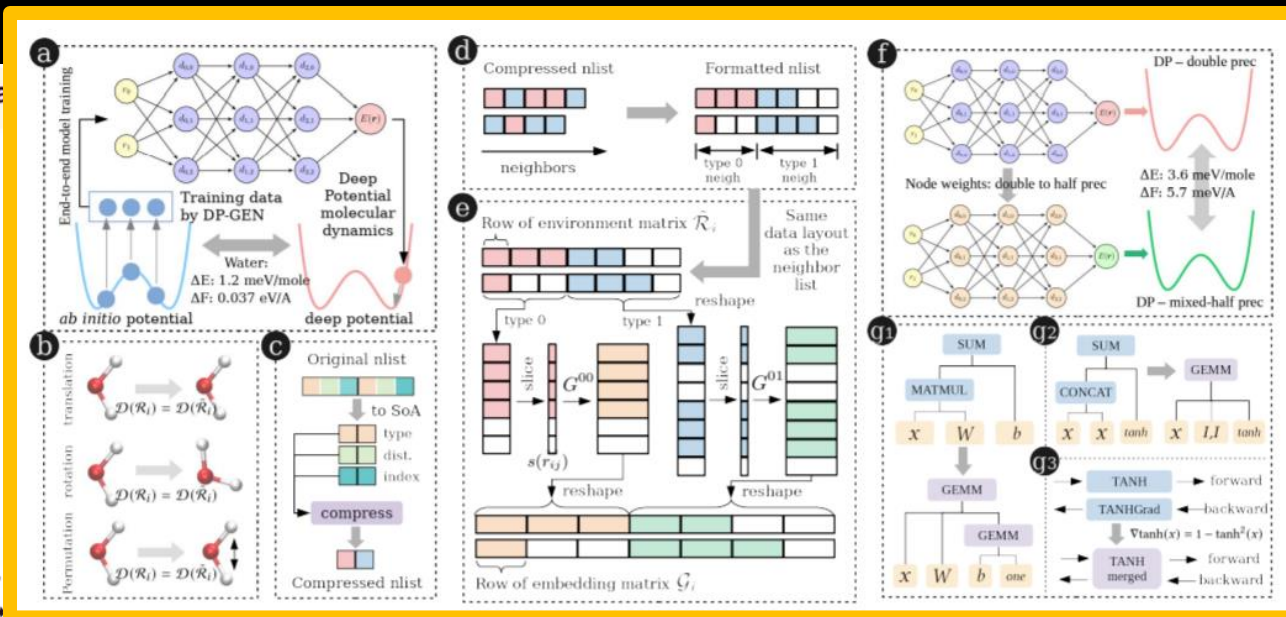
a

End-to-end model training

$r_0$

$r_1$

$d_{0,0}$

$d_{0,1}$

$d_{0,2}$

$d_{1,0}$

$d_{1,1}$

$d_{1,2}$

$d_{2,0}$

$d_{2,1}$

$d_{2,2}$

$E(\mathbf{r})$

Training data by DP-GEN

Deep Potential molecular dynamics

Water:
ΔE: 1.2 meV/mole
ΔF: 0.037 eV/A

ab initio potential

deep potential

b

translation

$\mathcal{D}(\mathcal{R}_i) = \mathcal{D}(\hat{\mathcal{R}}_i)$

rotation

$\mathcal{D}(\mathcal{R}_i) = \mathcal{D}(\hat{\mathcal{R}}_i)$

Permutation

$\mathcal{D}(\mathcal{R}_i) = \mathcal{D}(\hat{\mathcal{R}}_i)$

c

Original nlist

to SoA

type

dist.

index

compress

Compressed nlist

d

Compressed nlist

neighbors

Formatted nlist

type 0 neigh

type 1 neigh

e

Row of environment matrix $\hat{\mathcal{R}}_i$

Same data layout as the neighbor list

reshape

type 0

type 1

slice

$G^{00}$

slice

$G^{01}$

$s(r_{ij})$

reshape

reshape

Row of embedding matrix $\mathcal{G}_i$

f

DP – double prec

Node weights: double to half prec

ΔE: 3.6 meV/mole
ΔF: 5.7 meV/A

DP – mixed-half prec

g1

SUM

MATMUL

$x$

$W$

$b$

GEMM

GEMM

$x$

$W$

$b$

one

g2

SUM

CONCAT

$x$

$x$

tanh

GEMM

$x$

$I,I$

tanh

g3

TANH

forward

TANHGrad

backward

$\nabla\tanh(x) = 1 - \tanh^2(x)$

TANH merged

forward

backward